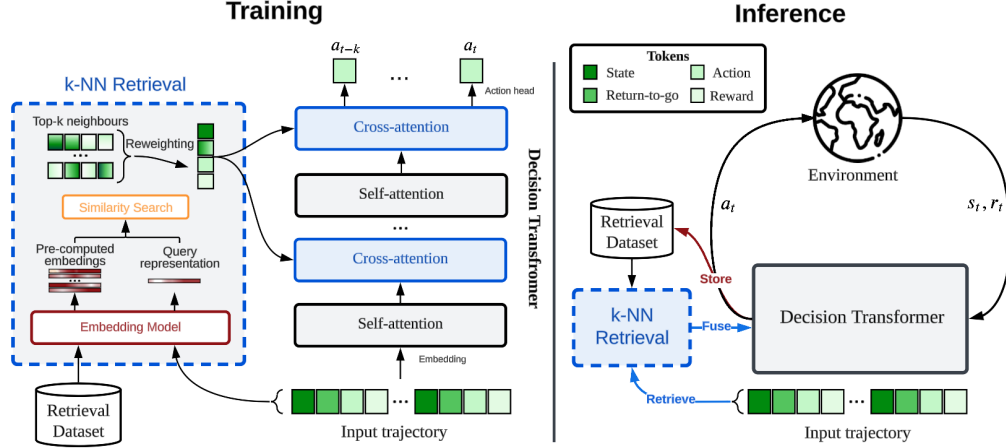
Training

Inference

k-NN Retrieval

Top-k neighbours

...

Reweighting

Similarity Search

Pre-computed embedings

Query representation

...

Embedding Model

Retrieval Dataset

$a_{t-k}$

...

$a_t$

Action head

Cross-attention

Self-attention

...

Cross-attention

Self-attention

Embedding

...

Input trajectory

Decision Transformer

Tokens

State

Action

Return-to-go

Reward

Environment

$a_t$

$s_t, r_t$

Retrieval Dataset

Store

k-NN Retrieval

Fuse

Decision Transformer

Retrieve

...

Input trajectory